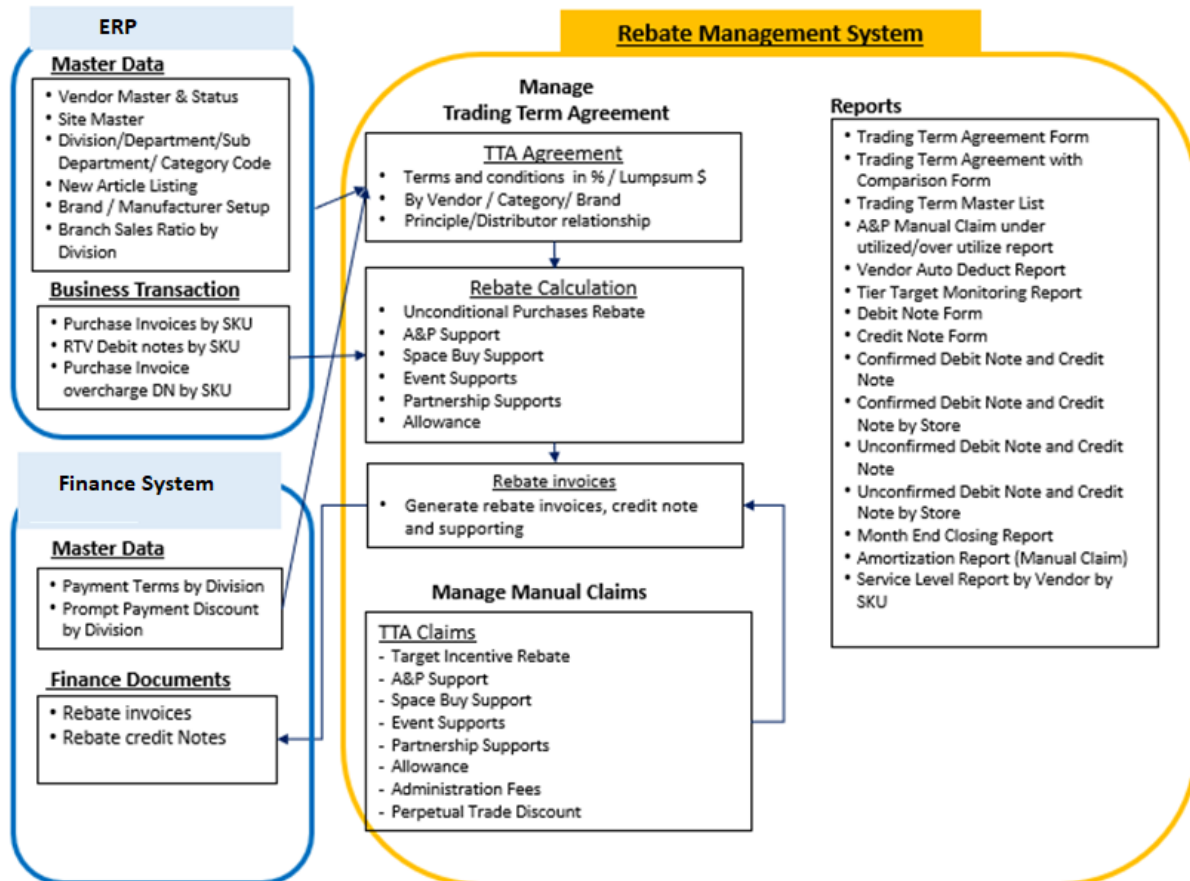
ERP

Master Data

- Vendor Master & Status
- Site Master
- Division/Department/Sub Department/ Category Code
- New Article Listing
- Brand / Manufacturer Setup
- Branch Sales Ratio by Division

Business Transaction

- Purchase Invoices by SKU
- RTV Debit notes by SKU
- Purchase Invoice overcharge DN by SKU

Finance System

Master Data

- Payment Terms by Division
- Prompt Payment Discount by Division

Finance Documents

- Rebate invoices
- Rebate credit Notes

Rebate Management System

Manage Trading Term Agreement

TTA Agreement

- Terms and conditions in % / Lumpsum $
- By Vendor / Category/ Brand
- Principle/Distributor relationship

Rebate Calculation

- Unconditional Purchases Rebate
- A&P Support
- Space Buy Support
- Event Supports
- Partnership Supports
- Allowance

Rebate invoices

- Generate rebate invoices, credit note and supporting

Manage Manual Claims

TTA Claims

- Target Incentive Rebate
- A&P Support
- Space Buy Support
- Event Supports
- Partnership Supports
- Allowance
- Administration Fees
- Perpetual Trade Discount

Reports

- Trading Term Agreement Form
- Trading Term Agreement with Comparison Form
- Trading Term Master List
- A&P Manual Claim under utilized/over utilize report
- Vendor Auto Deduct Report
- Tier Target Monitoring Report
- Debit Note Form
- Credit Note Form
- Confirmed Debit Note and Credit Note
- Confirmed Debit Note and Credit Note by Store
- Unconfirmed Debit Note and Credit Note
- Unconfirmed Debit Note and Credit Note by Store
- Month End Closing Report
- Amortization Report (Manual Claim)
- Service Level Report by Vendor by SKU